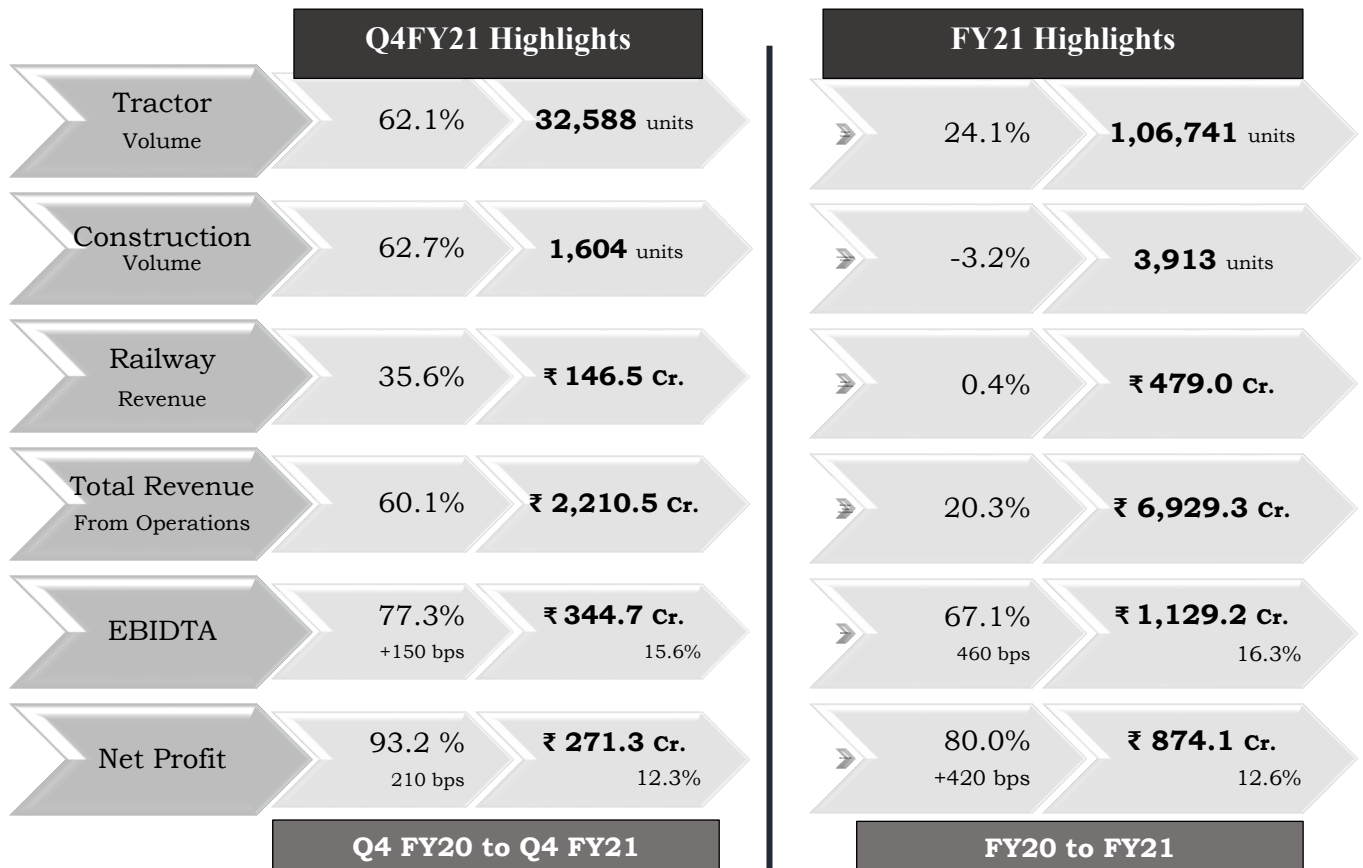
Q4FY21 Highlights

FY21 Highlights

Tractor Volume | 62.1% | **32,588** units | 24.1% | **1,06,741** units

Construction Volume | 62.7% | **1,604** units | -3.2% | **3,913** units

Railway Revenue | 35.6% | ₹ **146.5** Cr. | 0.4% | ₹ **479.0** Cr.

Total Revenue From Operations | 60.1% | ₹ **2,210.5** Cr. | 20.3% | ₹ **6,929.3** Cr.

EBIDTA | 77.3% +150 bps | ₹ **344.7** Cr. 15.6% | 67.1% 460 bps | ₹ **1,129.2** Cr. 16.3%

Net Profit | 93.2 % 210 bps | ₹ **271.3** Cr. 12.3% | 80.0% +420 bps | ₹ **874.1** Cr. 12.6%

Q4 FY20 to Q4 FY21

FY20 to FY21